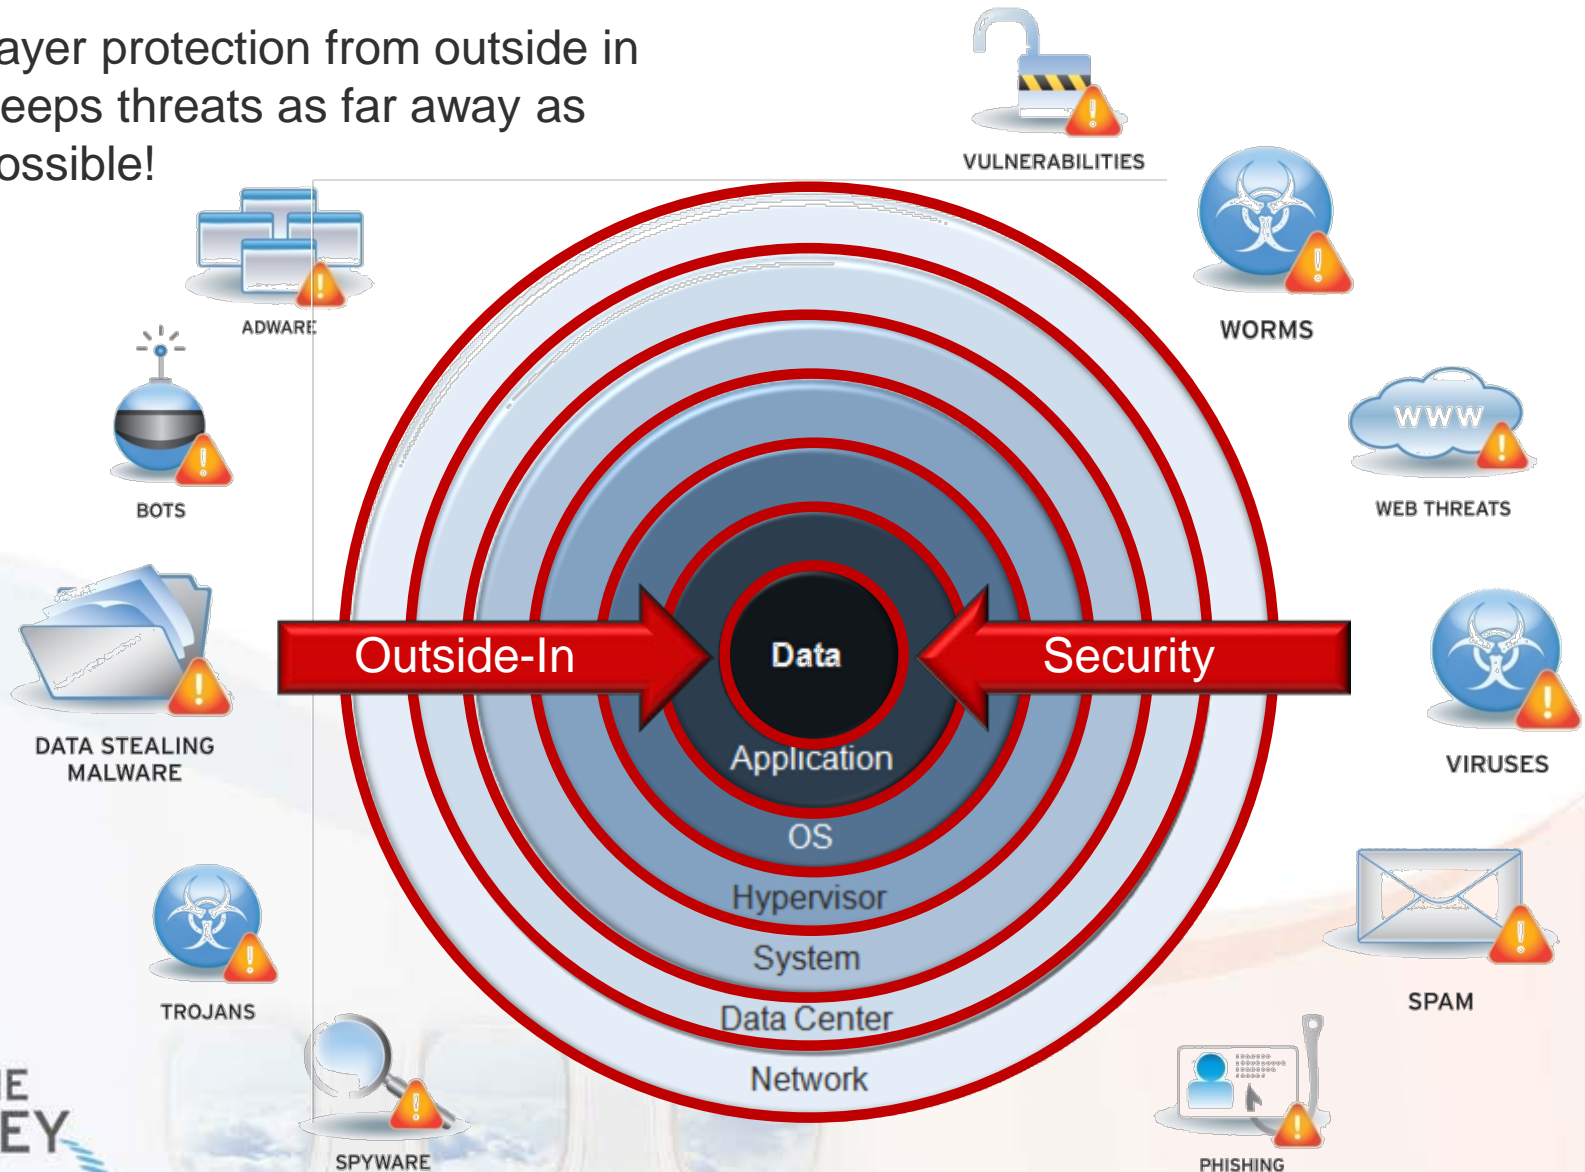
ayer protection from outside in eeps threats as far away as ossible!

VULNERABILITIES

ADWARE

WORMS

WWW

BOTS

WEB THREATS

DATA STEALING MALWARE

Outside-In

Data

Security

VIRUSES

Application

OS

Hypervisor

System

Data Center

Network

TROJANS

SPAM

E
EY

SPYWARE

PHISHING